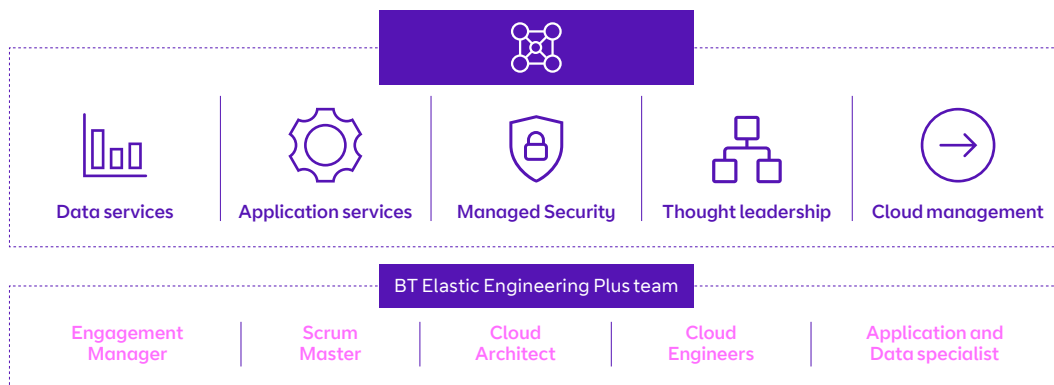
Data services

Application services

Managed Security

Thought leadership

Cloud management

BT Elastic Engineering Plus team

Engagement Manager

Scrum Master

Cloud Architect

Cloud Engineers

Application and Data specialist